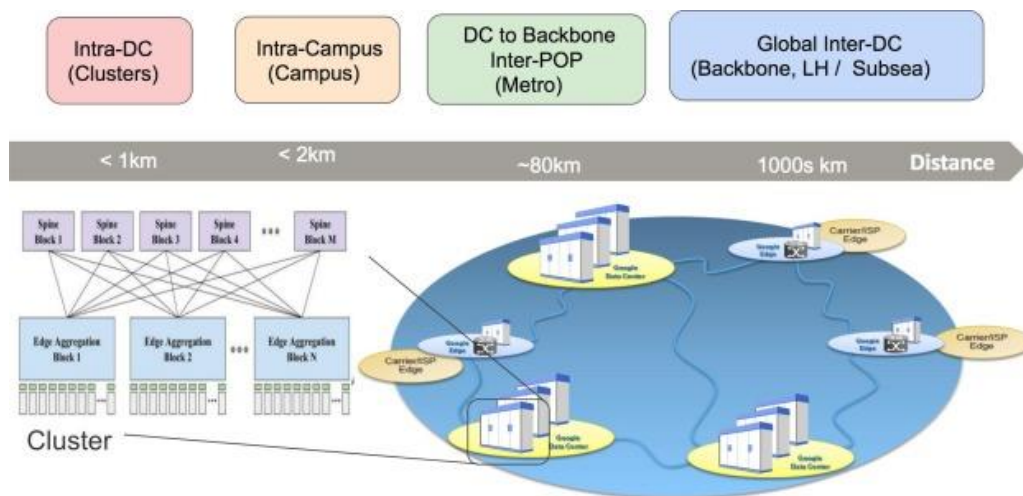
Intra-DC (Clusters)

Intra-Campus (Campus)

DC to Backbone Inter-POP (Metro)

Global Inter-DC (Backbone, LH / Subsea)

< 1km

< 2km

~80km

1000s km

Distance

Spine Block 1

Spine Block 2

Spine Block 3

Spine Block 4

•••

Spine Block M

Edge Aggregation Block 1

Edge Aggregation Block 2

•••

Edge Aggregation Block N

Cluster

Google Data Center

Google Edge

Carrier/ISP Edge

Google Edge

Carrier/ISP Edge

Google Edge

Carrier/ISP Edge

Google Data Center

Google Data Center